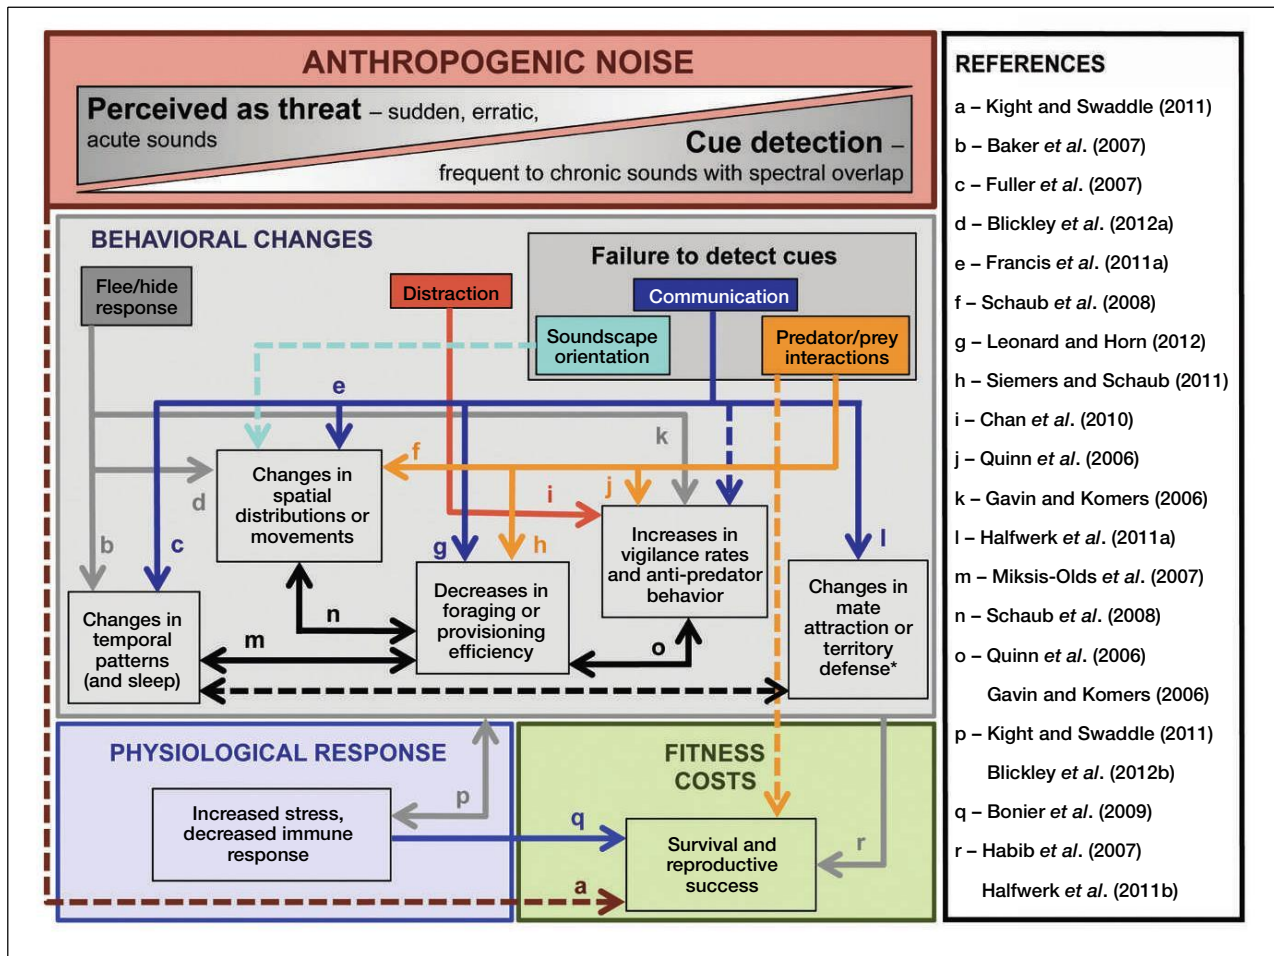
ANTHROPOGENIC NOISE

Perceived as threat – sudden, erratic, acute sounds

Cue detection – frequent to chronic sounds with spectral overlap

BEHAVIORAL CHANGES

Failure to detect cues

Flee/hide response

Distraction

Communication

Soundscape orientation

Predator/prey interactions

e

k

f

j

i

d

Changes in spatial distributions or movements

Increases in vigilance rates and anti-predator behavior

b

c

g

h

l

n

Changes in temporal patterns (and sleep)

m

Decreases in foraging or provisioning efficiency

o

Changes in mate attraction or territory defense*

PHYSIOLOGICAL RESPONSE

p

Increased stress, decreased immune response

FITNESS COSTS

q

r

Survival and reproductive success

a

REFERENCES

a – Kight and Swaddle (2011)

b – Baker et al. (2007)

c – Fuller et al. (2007)

d – Blickley et al. (2012a)

e – Francis et al. (2011a)

f – Schaub et al. (2008)

g – Leonard and Horn (2012)

h – Siemers and Schaub (2011)

i – Chan et al. (2010)

j – Quinn et al. (2006)

k – Gavin and Komers (2006)

l – Halfwerk et al. (2011a)

m – Miksis-Olds et al. (2007)

n – Schaub et al. (2008)

o – Quinn et al. (2006)

Gavin and Komers (2006)

p – Kight and Swaddle (2011)

Blickley et al. (2012b)

q – Bonier et al. (2009)

r – Habib et al. (2007)

Halfwerk et al. (2011b)